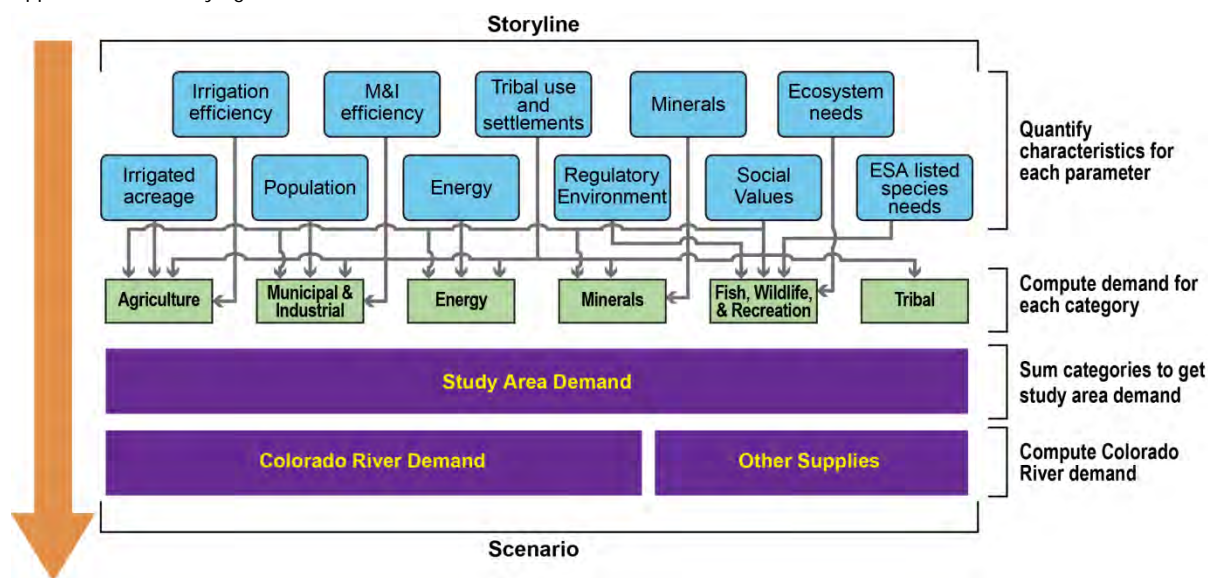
Storyline

Irrigation efficiency

M&I efficiency

Tribal use and settlements

Minerals

Ecosystem needs

Irrigated acreage

Population

Energy

Regulatory Environment

Social Values

ESA listed species needs

Quantify characteristics for each parameter

Agriculture

Municipal & Industrial

Energy

Minerals

Fish, Wildlife, & Recreation

Tribal

Compute demand for each category

Study Area Demand

Sum categories to get study area demand

Colorado River Demand

Other Supplies

Compute Colorado River demand

Scenario